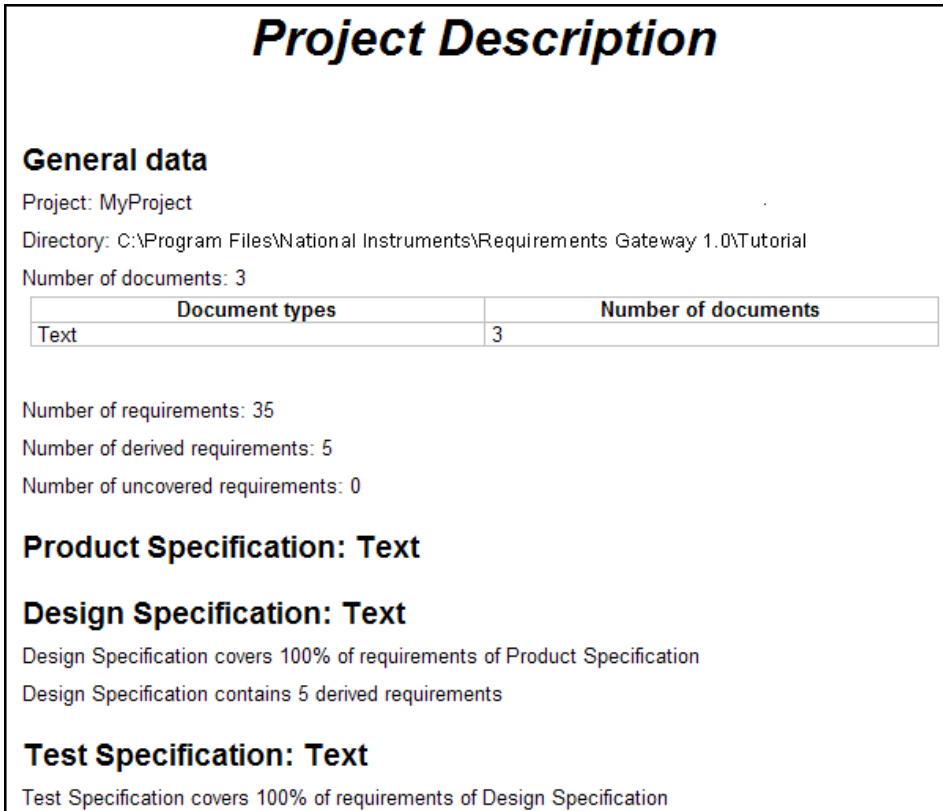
Project Description

General data

Project: MyProject

Directory: C:\Program Files\National Instruments\Requirements Gateway 1.0\Tutorial

Number of documents: 3

| Document types | Number of documents |
|---|---|
| Text | 3 |

Number of requirements: 35

Number of derived requirements: 5

Number of uncovered requirements: 0

Product Specification: Text

Design Specification: Text

Design Specification covers 100% of requirements of Product Specification

Design Specification contains 5 derived requirements

Test Specification: Text

Test Specification covers 100% of requirements of Design Specification